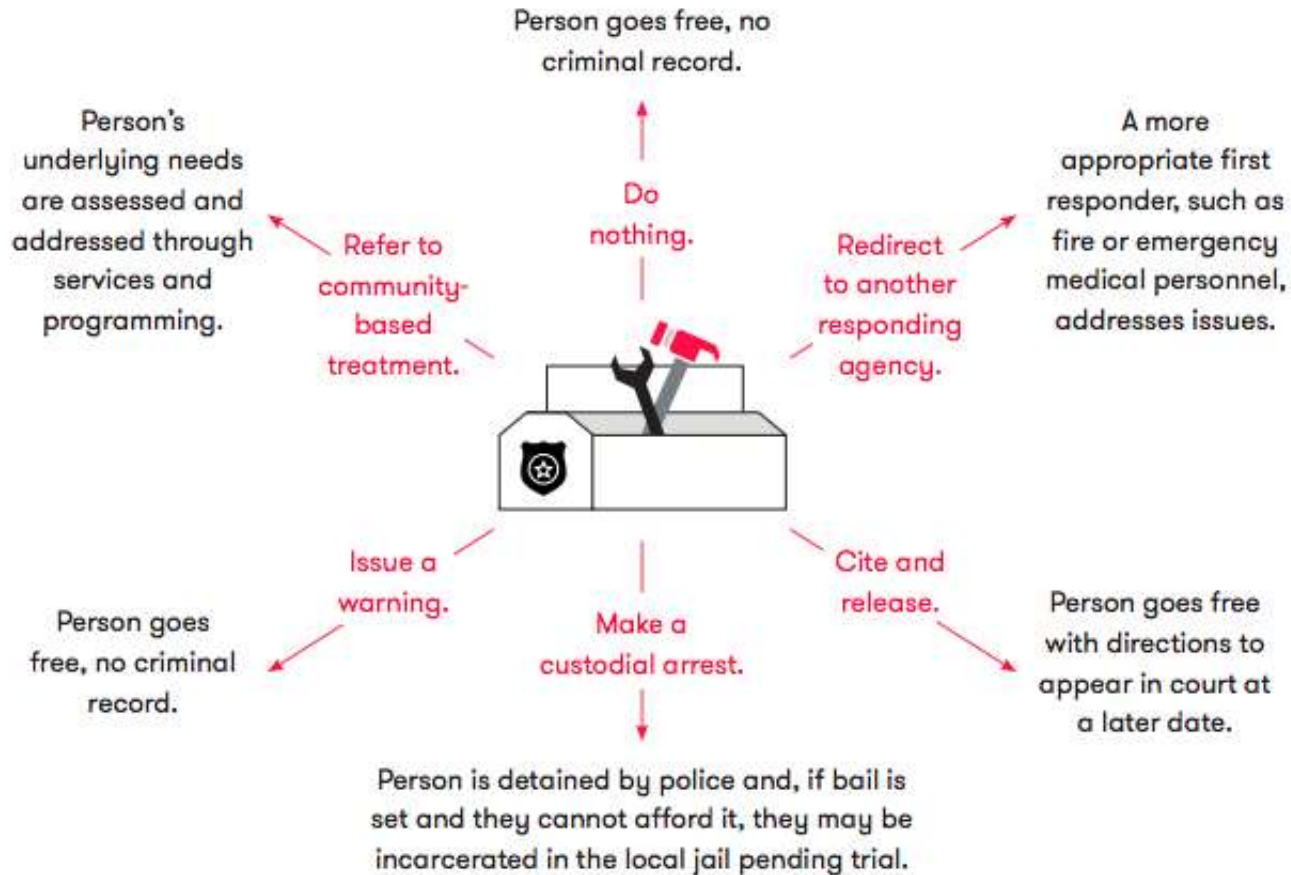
Person goes free, no criminal record.

Do nothing.

Person's underlying needs are assessed and addressed through services and programming.

Refer to community-based treatment.

A more appropriate first responder, such as fire or emergency medical personnel, addresses issues.

Redirect to another responding agency.

Issue a warning.

Person goes free, no criminal record.

Make a custodial arrest.

Cite and release.

Person goes free with directions to appear in court at a later date.

Person is detained by police and, if bail is set and they cannot afford it, they may be incarcerated in the local jail pending trial.